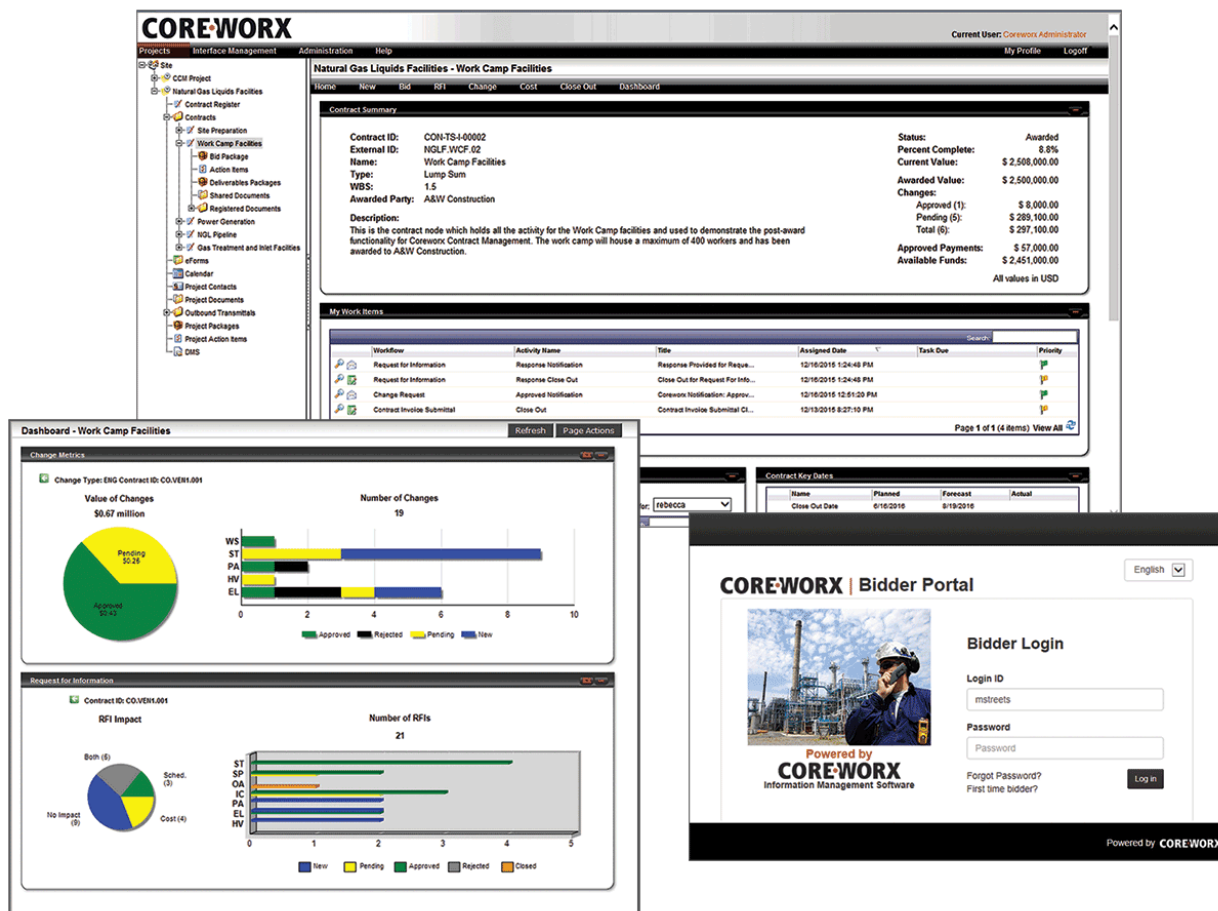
COREWORX

Current User: Coreworx Administrator

Projects | Interface Management | Administration | Help | My Profile | Logoff

Site
CCM Project
Natural Gas Liquids Facilities
Contract Register
Contracts
Site Preparation
Work Camp Facilities
Bid Package
Action Items
Deliverables Packages
Shared Documents
Registered Documents
Power Generation
NGL Pipeline
Gas Treatment and Inlet Facilities
eForms
Calendar
Project Contacts
Project Documents
Outbound Transmittals
Project Packages
Project Action Items
DMS

Natural Gas Liquids Facilities - Work Camp Facilities

Home | New | Bid | RFI | Change | Cost | Close Out | Dashboard

Contract Summary

Contract ID: CON-TS-I-00002
External ID: NGLF.WCF.02
Name: Work Camp Facilities
Type: Lump Sum
WBS: 1.5
Awarded Party: A&W Construction

Description:
This is the contract node which holds all the activity for the Work Camp facilities and used to demonstrate the post-award functionality for Coreworx Contract Management. The work camp will house a maximum of 400 workers and has been awarded to A&W Construction.

Status: Awarded
Percent Complete: 8.8%
Current Value: $ 2,508,000.00
Awarded Value: $ 2,500,000.00
Changes:
Approved (1): $ 8,000.00
Pending (5): $ 289,100.00
Total (6): $ 297,100.00
Approved Payments: $ 57,000.00
Available Funds: $ 2,451,000.00
All values in USD

My Work Items

Search:

| Workflow | Activity Name | Title | Assigned Date | Task Due | Priority |
|---|---|---|---|---|---|
| Request for Information | Response Notification | Response Provided for Reque... | 12/16/2015 1:24:48 PM | | |
| Request for Information | Response Close Out | Close Out for Request For Info... | 12/16/2015 1:24:48 PM | | |
| Change Request | Approved Notification | Coreworx Notification: Approv... | 12/16/2015 12:51:20 PM | | |
| Contract Invoice Submittal | Close Out | Contract Invoice Submittal Cl... | 12/13/2015 8:27:10 PM | | |

Page 1 of 1 (4 items) View All

Contract Key Dates

| Name | Planned | Forecast | Actual |
|---|---|---|---|
| Close Out Date | 6/16/2016 | 8/19/2016 | |

for: rebecca

Dashboard - Work Camp Facilities

Refresh | Page Actions

Change Metrics

Change Type: ENG Contract ID: CO.VEN1.001

Value of Changes
$0.67 million
Pending $0.26
Approved $0.43

Number of Changes
19
WS
ST
PA
HV
EL
0 2 4 6 8 10
Approved Rejected Pending New

Request for Information

Contract ID: CO.VEN1.001

RFI Impact
Both (6)
Sched. (3)
Cost (4)
No Impact (9)

Number of RFIs
21
ST
SP
OA
IC
PA
EL
HV
0 1 2 3 4 5
New Pending Approved Rejected Closed

English

COREWORX | Bidder Portal

Bidder Login

Login ID
mstreets

Password
Password

Forgot Password?
First time bidder?

Log in

Powered by
COREWORX
Information Management Software

Powered by COREWORX